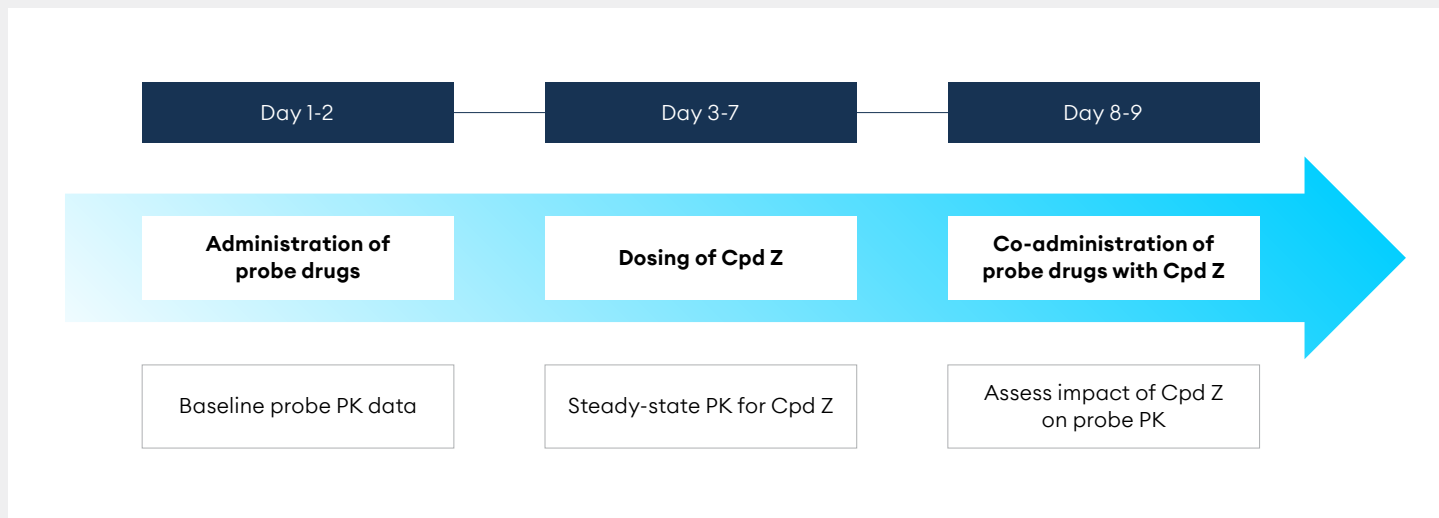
Day 1-2

Day 3-7

Day 8-9

Administration of probe drugs

Dosing of Cpd Z

Co-administration of probe drugs with Cpd Z

Baseline probe PK data

Steady-state PK for Cpd Z

Assess impact of Cpd Z on probe PK